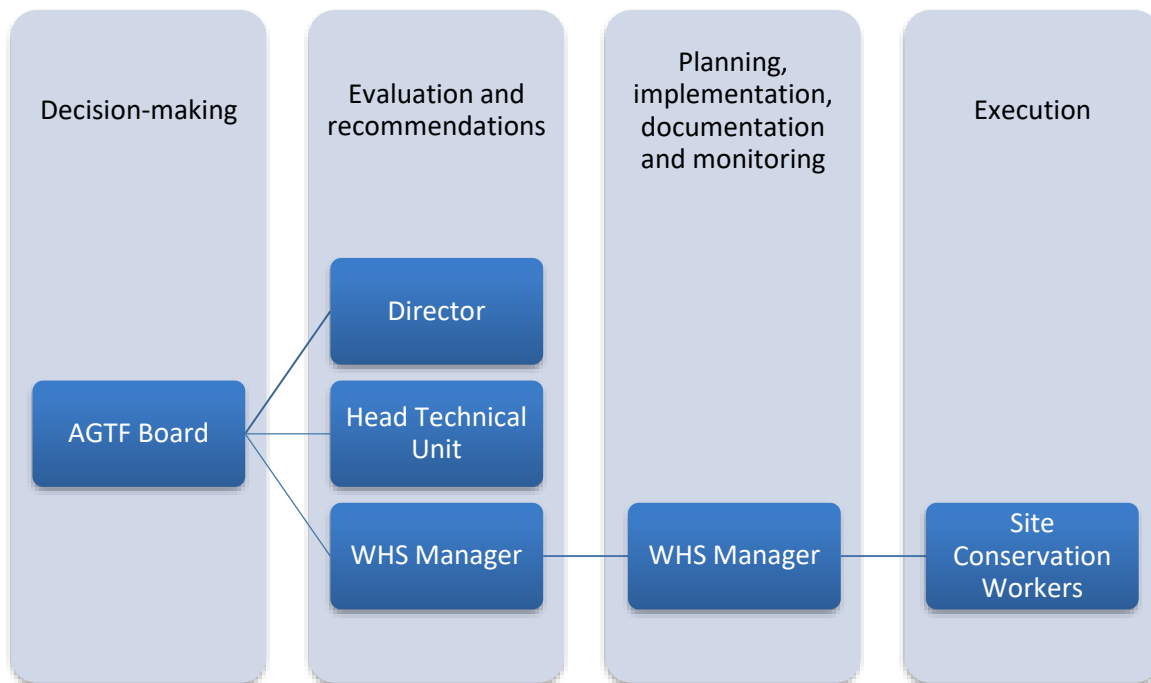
Decision-making

AGTF Board

Evaluation and recommendations

Director

Head Technical Unit

WHS Manager

Planning, implementation, documentation and monitoring

WHS Manager

Execution

Site Conservation Workers